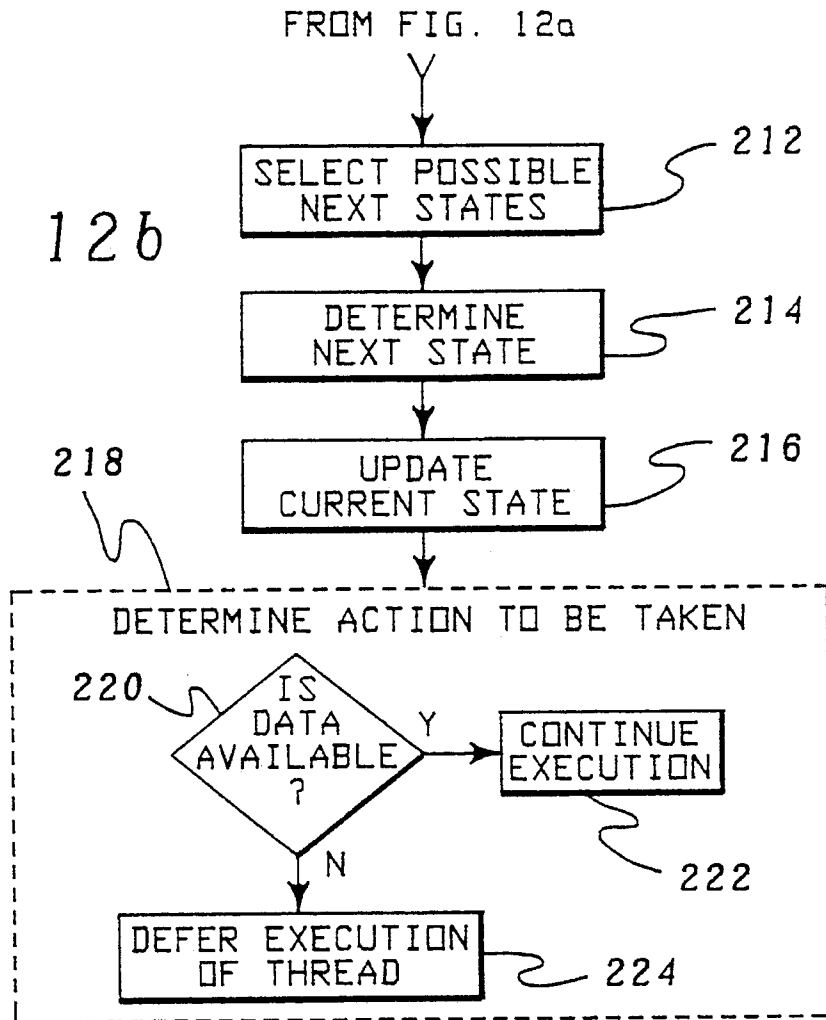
FROM FIG. 12a

12b

SELECT POSSIBLE NEXT STATES

212

DETERMINE NEXT STATE

214

218

UPDATE CURRENT STATE

216

DETERMINE ACTION TO BE TAKEN

220

IS DATA AVAILABLE ?

Y

CONTINUE EXECUTION

222

N

DEFER EXECUTION OF THREAD

224